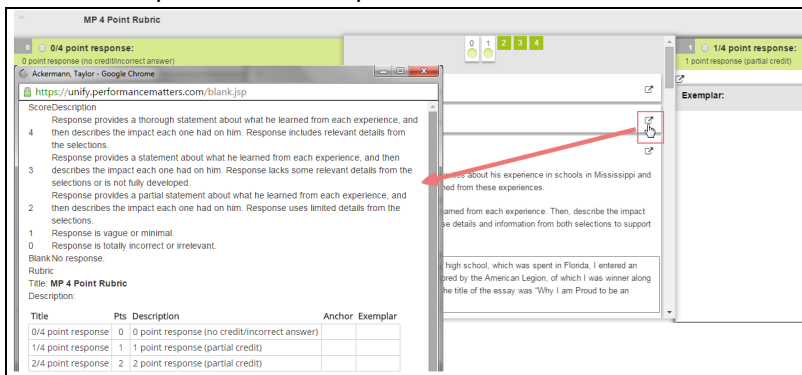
MP 4 Point Rubric

0 0/4 point response:
0 point response (no credit/incorrect answer)

0 1 2 3 4

1 1/4 point response:
1 point response (partial credit)

Exemplar:

Ackermann, Taylor - Google Chrome

https://unify.performancematters.com/blank.jsp

ScoreDescription

4 Response provides a thorough statement about what he learned from each experience, and then describes the impact each one had on him. Response includes relevant details from the selections.

3 Response provides a statement about what he learned from each experience, and then describes the impact each one had on him. Response lacks some relevant details from the selections or is not fully developed.

2 Response provides a partial statement about what he learned from each experience, and then describes the impact each one had on him. Response uses limited details from the selections.

1 Response is vague or minimal.

0 Response is totally incorrect or irrelevant.

Blank No response.

Rubric

Title: MP 4 Point Rubric

Description:

| Title | Pts | Description | Anchor | Exemplar |
|---|---|---|---|---|
| 0/4 point response | 0 | 0 point response (no credit/incorrect answer) | | |
| 1/4 point response | 1 | 1 point response (partial credit) | | |
| 2/4 point response | 2 | 2 point response (partial credit) | | |

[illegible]es about his experience in schools in Mississippi and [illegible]ned from these experiences.

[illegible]arned from each experience. Then, describe the impact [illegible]se details and information from both selections to support

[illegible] high school, which was spent in Florida, I entered an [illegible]ored by the American Legion, of which I was winner along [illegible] the title of the essay was "Why I am Proud to be an